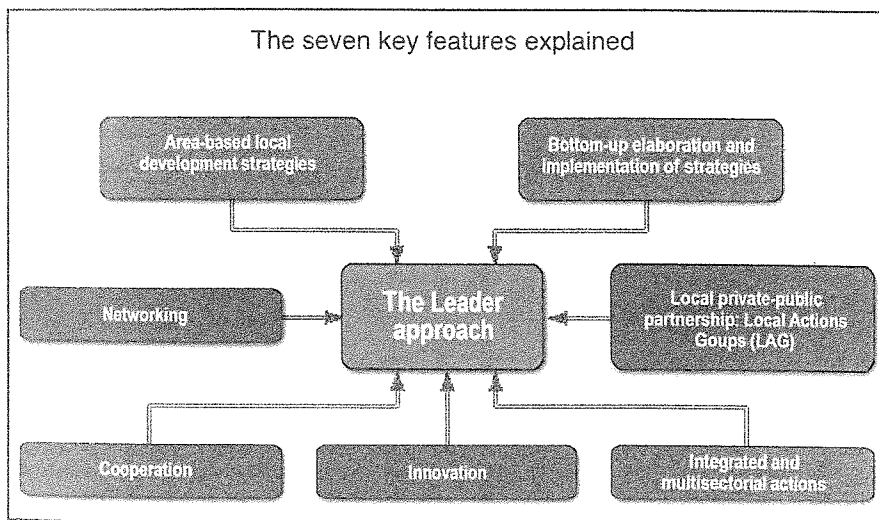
The seven key features explained

Area-based local development strategies

Bottom-up elaboration and implementation of strategies

Networking

The Leader approach

Local private-public partnership: Local Actions Goups (LAG)

Cooperation

Innovation

Integrated and multisectorial actions